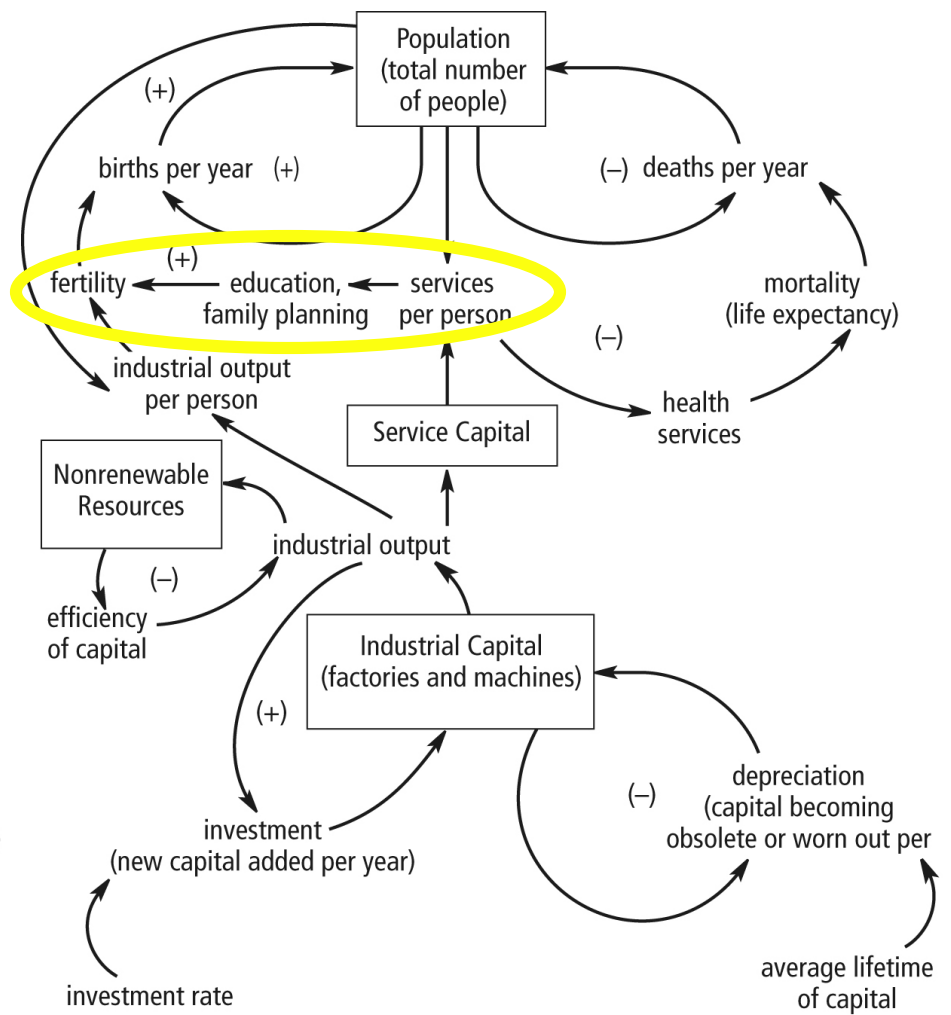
Population (total number of people)

(+)

births per year (+)

(–) deaths per year

(+)

fertility education, family planning services per person

mortality (life expectancy)

(–)

industrial output per person

health services

Service Capital

Nonrenewable Resources

industrial output

(–)

efficiency of capital

Industrial Capital (factories and machines)

(+)

(–)

depreciation (capital becoming obsolete or worn out per

investment (new capital added per year)

investment rate

average lifetime of capital